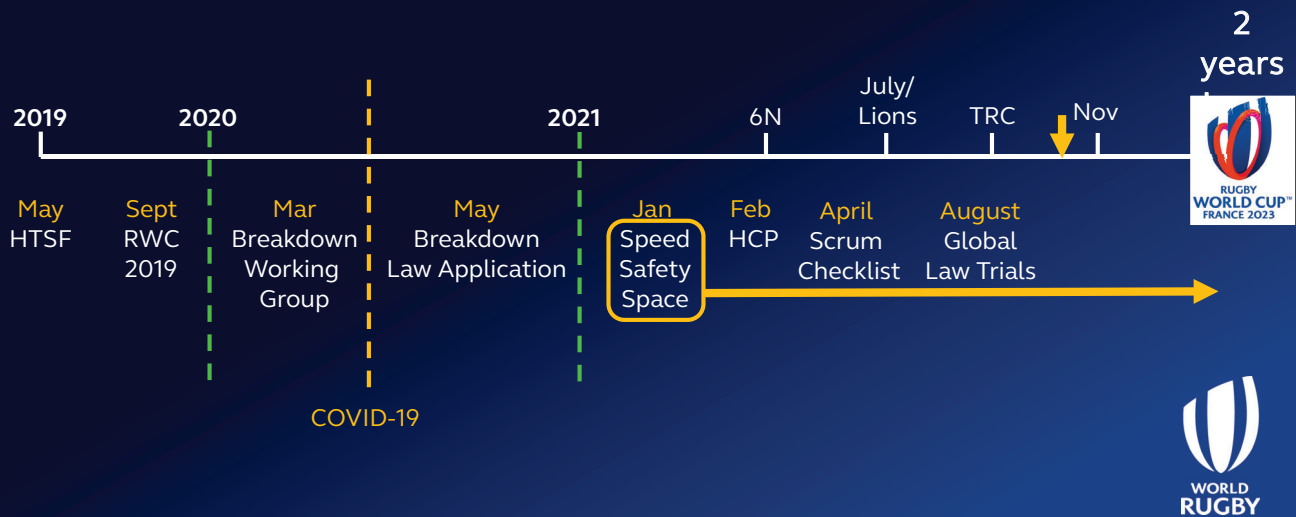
2 years

2019 2020 2021 6N July/ Lions TRC Nov

May HTSF

Sept RWC 2019

Mar Breakdown Working Group

May Breakdown Law Application

Jan Speed Safety Space

Feb HCP

April Scrum Checklist

August Global Law Trials

COVID-19

RUGBY WORLD CUP™ FRANCE 2023

WORLD RUGBY